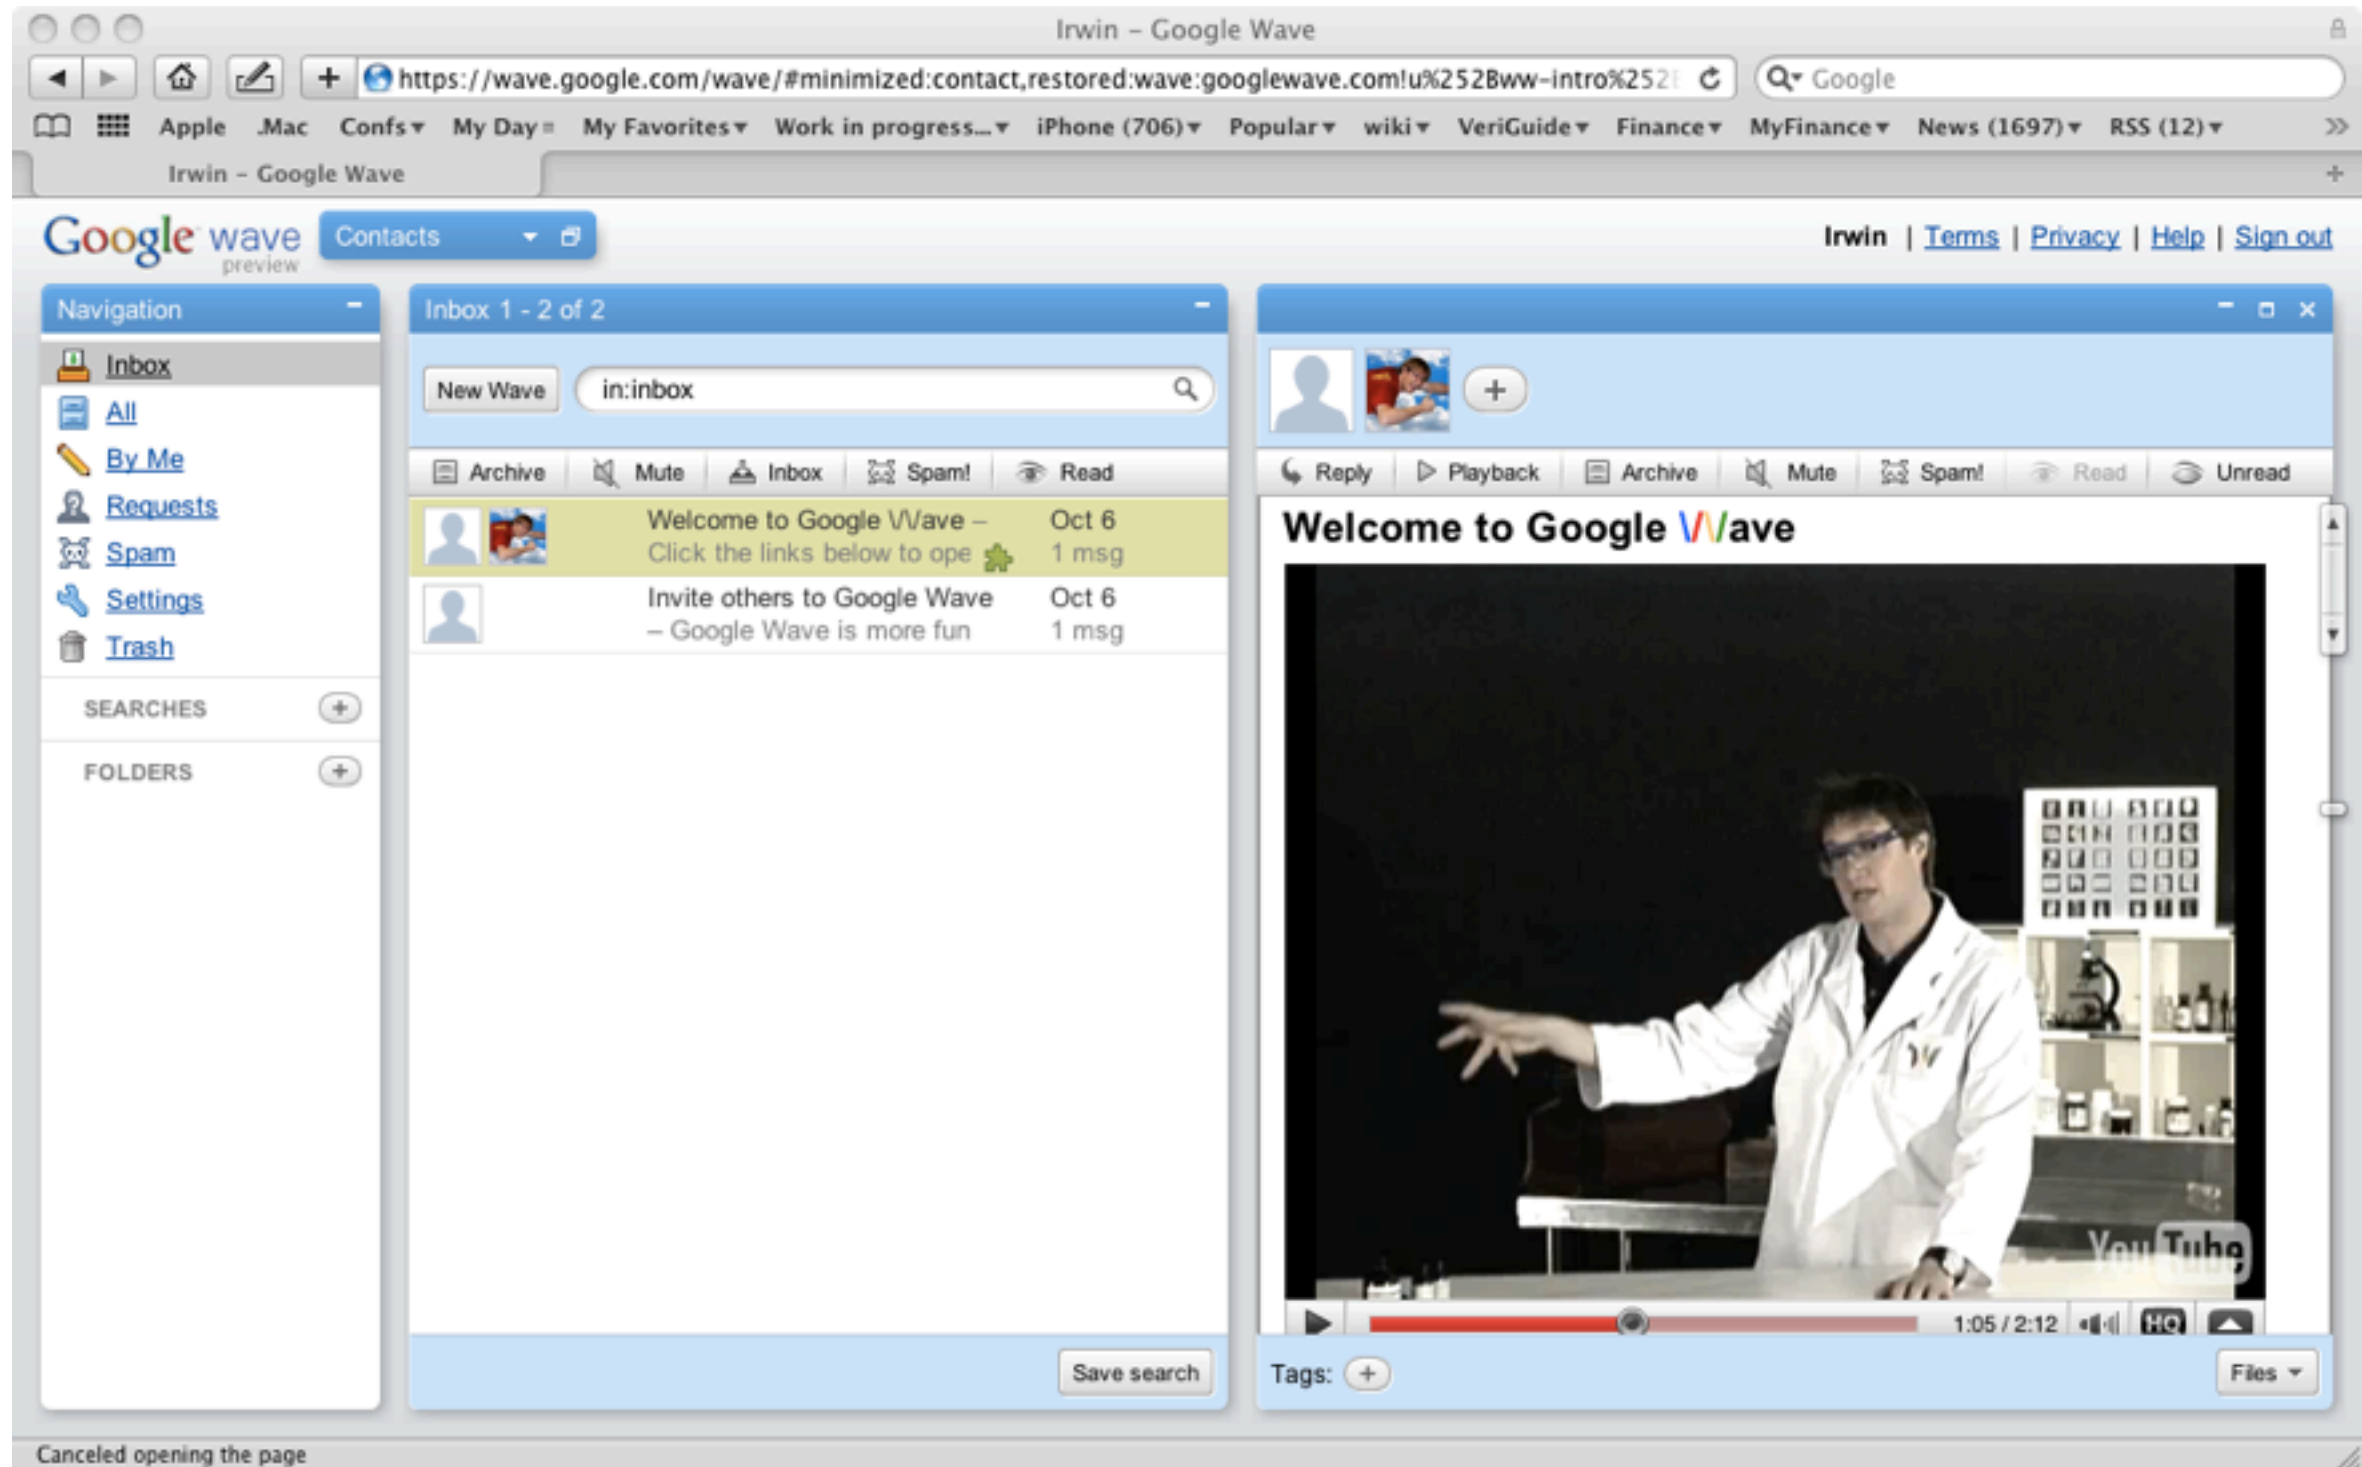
Irwin – Google Wave

https://wave.google.com/wave/#minimized:contact,restored:wave:googlewave.com!u%252Bww-intro%252

Google

Apple .Mac Confs My Day My Favorites Work in progress... iPhone (706) Popular wiki VeriGuide Finance MyFinance News (1697) RSS (12)

Irwin – Google Wave

Google wave preview

Contacts

Irwin | Terms | Privacy | Help | Sign out

Navigation

Inbox
All
By Me
Requests
Spam
Settings
Trash

SEARCHES

FOLDERS

Inbox 1 - 2 of 2

New Wave

in:inbox

Archive Mute Inbox Spam! Read

Welcome to Google Wave – Click the links below to ope Oct 6 1 msg

Invite others to Google Wave – Google Wave is more fun Oct 6 1 msg

Save search

Reply Playback Archive Mute Spam! Read Unread

Welcome to Google Wave

YouTube

1:05 / 2:12

HQ

Tags:

Files

Canceled opening the page